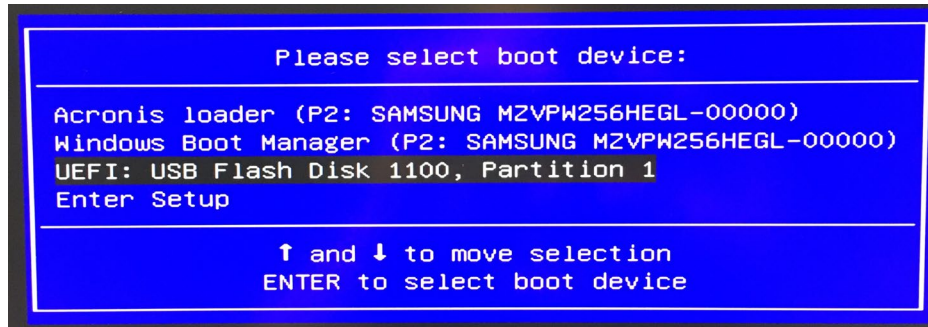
Please select boot device:

Acronis loader (P2: SAMSUNG MZVPW256HEGL-00000)
Windows Boot Manager (P2: SAMSUNG MZVPW256HEGL-00000)
UEFI: USB Flash Disk 1100, Partition 1
Enter Setup

↑ and ↓ to move selection
ENTER to select boot device